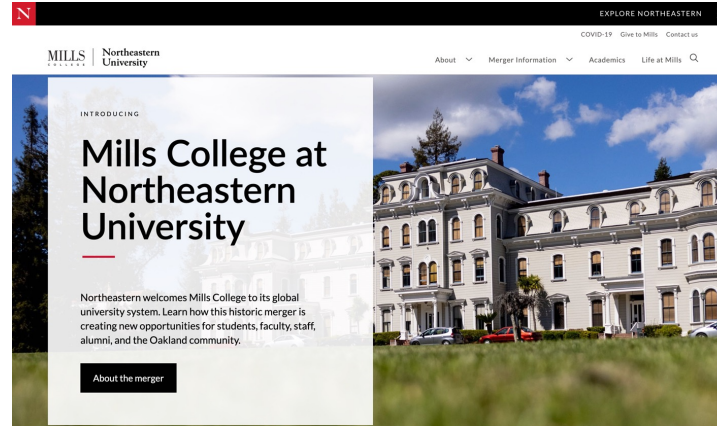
N

EXPLORE NORTHEASTERN

COVID-19 Give to Mills Contact us

MILLS COLLEGE | Northeastern University

About Merger Information Academics Life at Mills

INTRODUCING

Mills College at Northeastern University

Northeastern welcomes Mills College to its global university system. Learn how this historic merger is creating new opportunities for students, faculty, staff, alumni, and the Oakland community.

About the merger